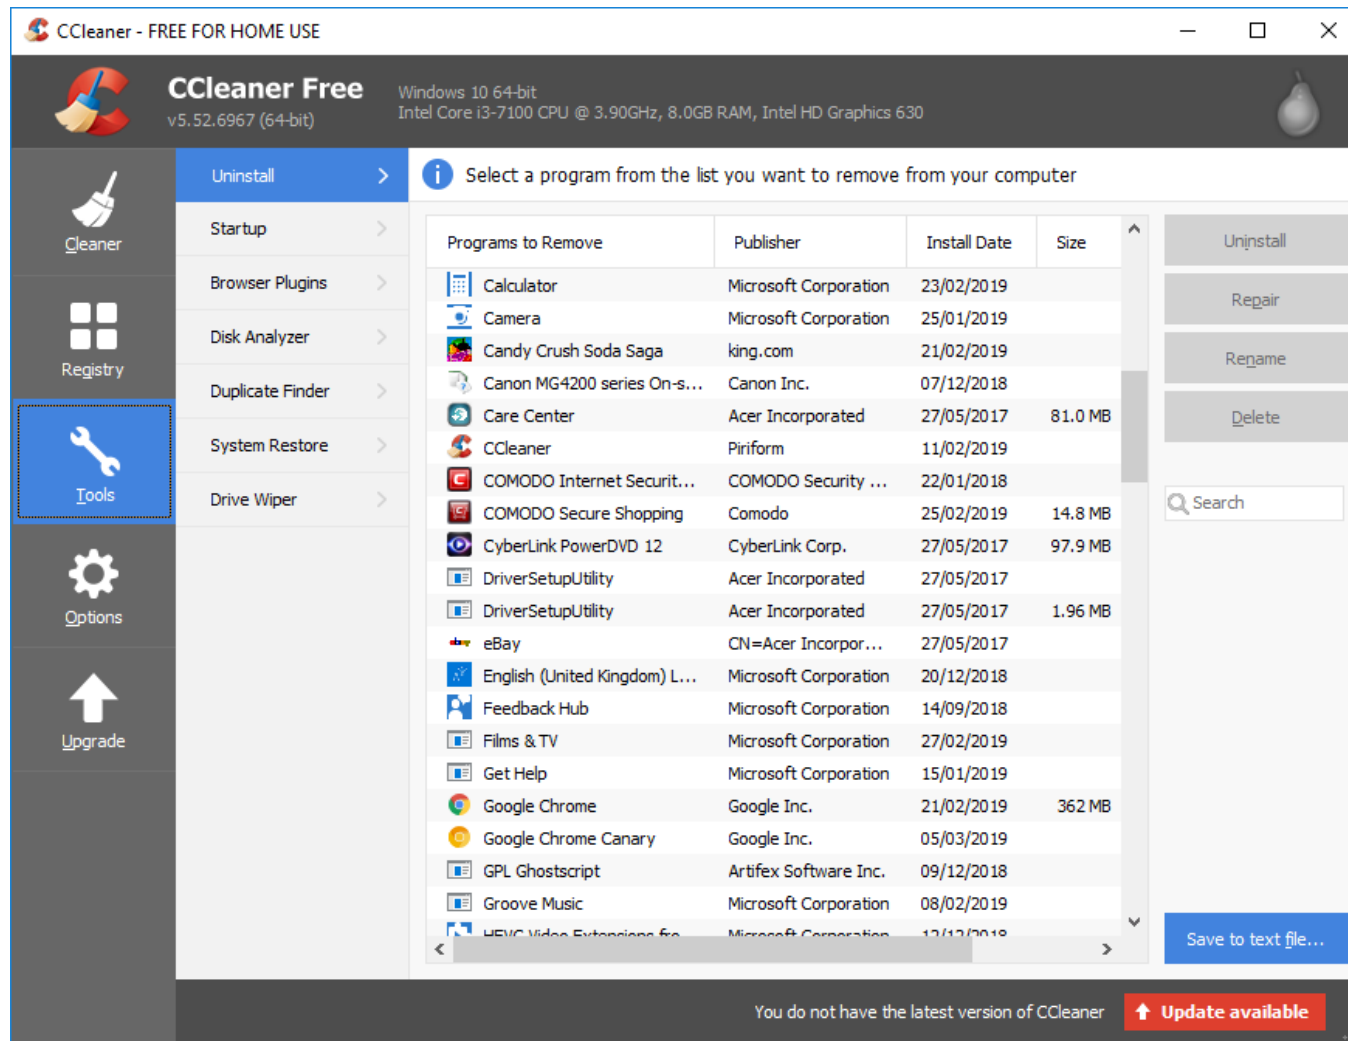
CCleaner - FREE FOR HOME USE

CCleaner Free
v5.52.6967 (64-bit)

Windows 10 64-bit
Intel Core i3-7100 CPU @ 3.90GHz, 8.0GB RAM, Intel HD Graphics 630

Cleaner
Registry
Tools
Options
Upgrade

Uninstall
Startup
Browser Plugins
Disk Analyzer
Duplicate Finder
System Restore
Drive Wiper

Select a program from the list you want to remove from your computer

| Programs to Remove | Publisher | Install Date | Size |
|---|---|---|---|
| Calculator | Microsoft Corporation | 23/02/2019 | |
| Camera | Microsoft Corporation | 25/01/2019 | |
| Candy Crush Soda Saga | king.com | 21/02/2019 | |
| Canon MG4200 series On-s... | Canon Inc. | 07/12/2018 | |
| Care Center | Acer Incorporated | 27/05/2017 | 81.0 MB |
| CCleaner | Piriform | 11/02/2019 | |
| COMODO Internet Securit... | COMODO Security ... | 22/01/2018 | |
| COMODO Secure Shopping | Comodo | 25/02/2019 | 14.8 MB |
| CyberLink PowerDVD 12 | CyberLink Corp. | 27/05/2017 | 97.9 MB |
| DriverSetupUtility | Acer Incorporated | 27/05/2017 | |
| DriverSetupUtility | Acer Incorporated | 27/05/2017 | 1.96 MB |
| eBay | CN=Acer Incorpor... | 27/05/2017 | |
| English (United Kingdom) L... | Microsoft Corporation | 20/12/2018 | |
| Feedback Hub | Microsoft Corporation | 14/09/2018 | |
| Films & TV | Microsoft Corporation | 27/02/2019 | |
| Get Help | Microsoft Corporation | 15/01/2019 | |
| Google Chrome | Google Inc. | 21/02/2019 | 362 MB |
| Google Chrome Canary | Google Inc. | 05/03/2019 | |
| GPL Ghostscript | Artifex Software Inc. | 09/12/2018 | |
| Groove Music | Microsoft Corporation | 08/02/2019 | |
| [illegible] | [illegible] | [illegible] | |

Uninstall
Repair
Rename
Delete
Search
Save to text file...

You do not have the latest version of CCleaner
Update available